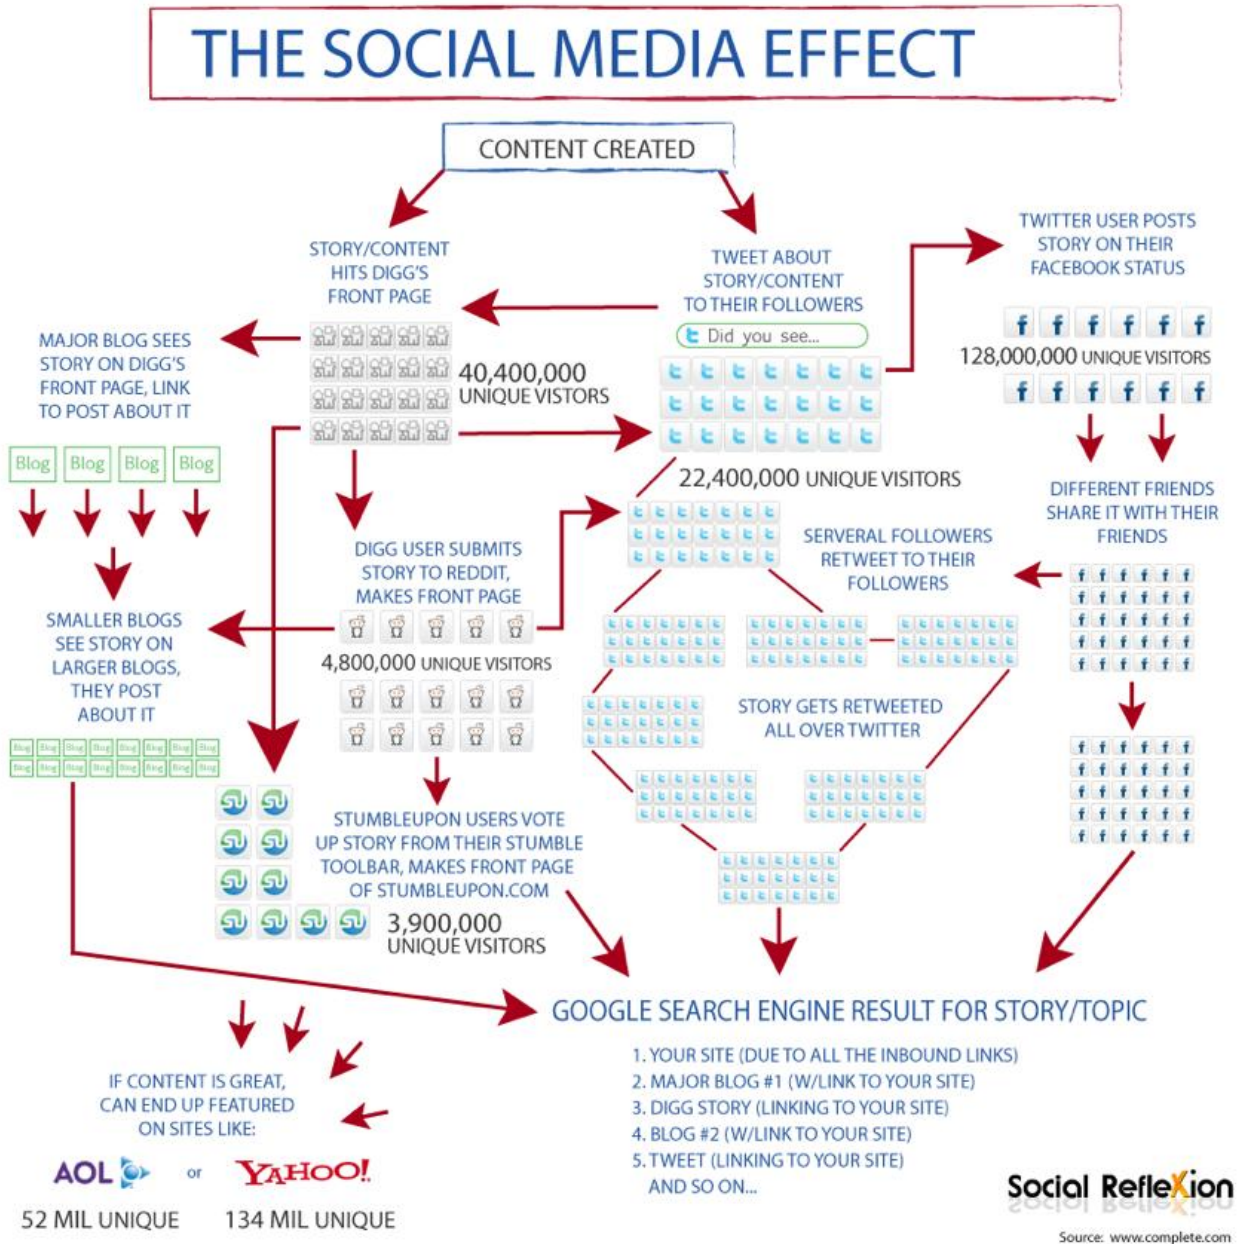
THE SOCIAL MEDIA EFFECT

CONTENT CREATED

STORY/CONTENT HITS DIGG'S FRONT PAGE

TWEET ABOUT STORY/CONTENT TO THEIR FOLLOWERS

Did you see...

TWITTER USER POSTS STORY ON THEIR FACEBOOK STATUS

128,000,000 UNIQUE VISITORS

MAJOR BLOG SEES STORY ON DIGG'S FRONT PAGE, LINK TO POST ABOUT IT

40,400,000 UNIQUE VISITORS

Blog Blog Blog Blog

22,400,000 UNIQUE VISITORS

DIFFERENT FRIENDS SHARE IT WITH THEIR FRIENDS

DIGG USER SUBMITS STORY TO REDDIT, MAKES FRONT PAGE

SERVERAL FOLLOWERS RETWEET TO THEIR FOLLOWERS

SMALLER BLOGS SEE STORY ON LARGER BLOGS, THEY POST ABOUT IT

4,800,000 UNIQUE VISITORS

STORY GETS RETWEETED ALL OVER TWITTER

STUMBLEUPON USERS VOTE UP STORY FROM THEIR STUMBLE TOOLBAR, MAKES FRONT PAGE OF STUMBLEUPON.COM

3,900,000 UNIQUE VISITORS

GOOGLE SEARCH ENGINE RESULT FOR STORY/TOPIC

1. YOUR SITE (DUE TO ALL THE INBOUND LINKS)
2. MAJOR BLOG #1 (W/LINK TO YOUR SITE)
3. DIGG STORY (LINKING TO YOUR SITE)
4. BLOG #2 (W/LINK TO YOUR SITE)
5. TWEET (LINKING TO YOUR SITE)
AND SO ON...

IF CONTENT IS GREAT, CAN END UP FEATURED ON SITES LIKE:

AOL or YAHOO!

52 MIL UNIQUE 134 MIL UNIQUE

Social RefleXion

Source: www.complete.com